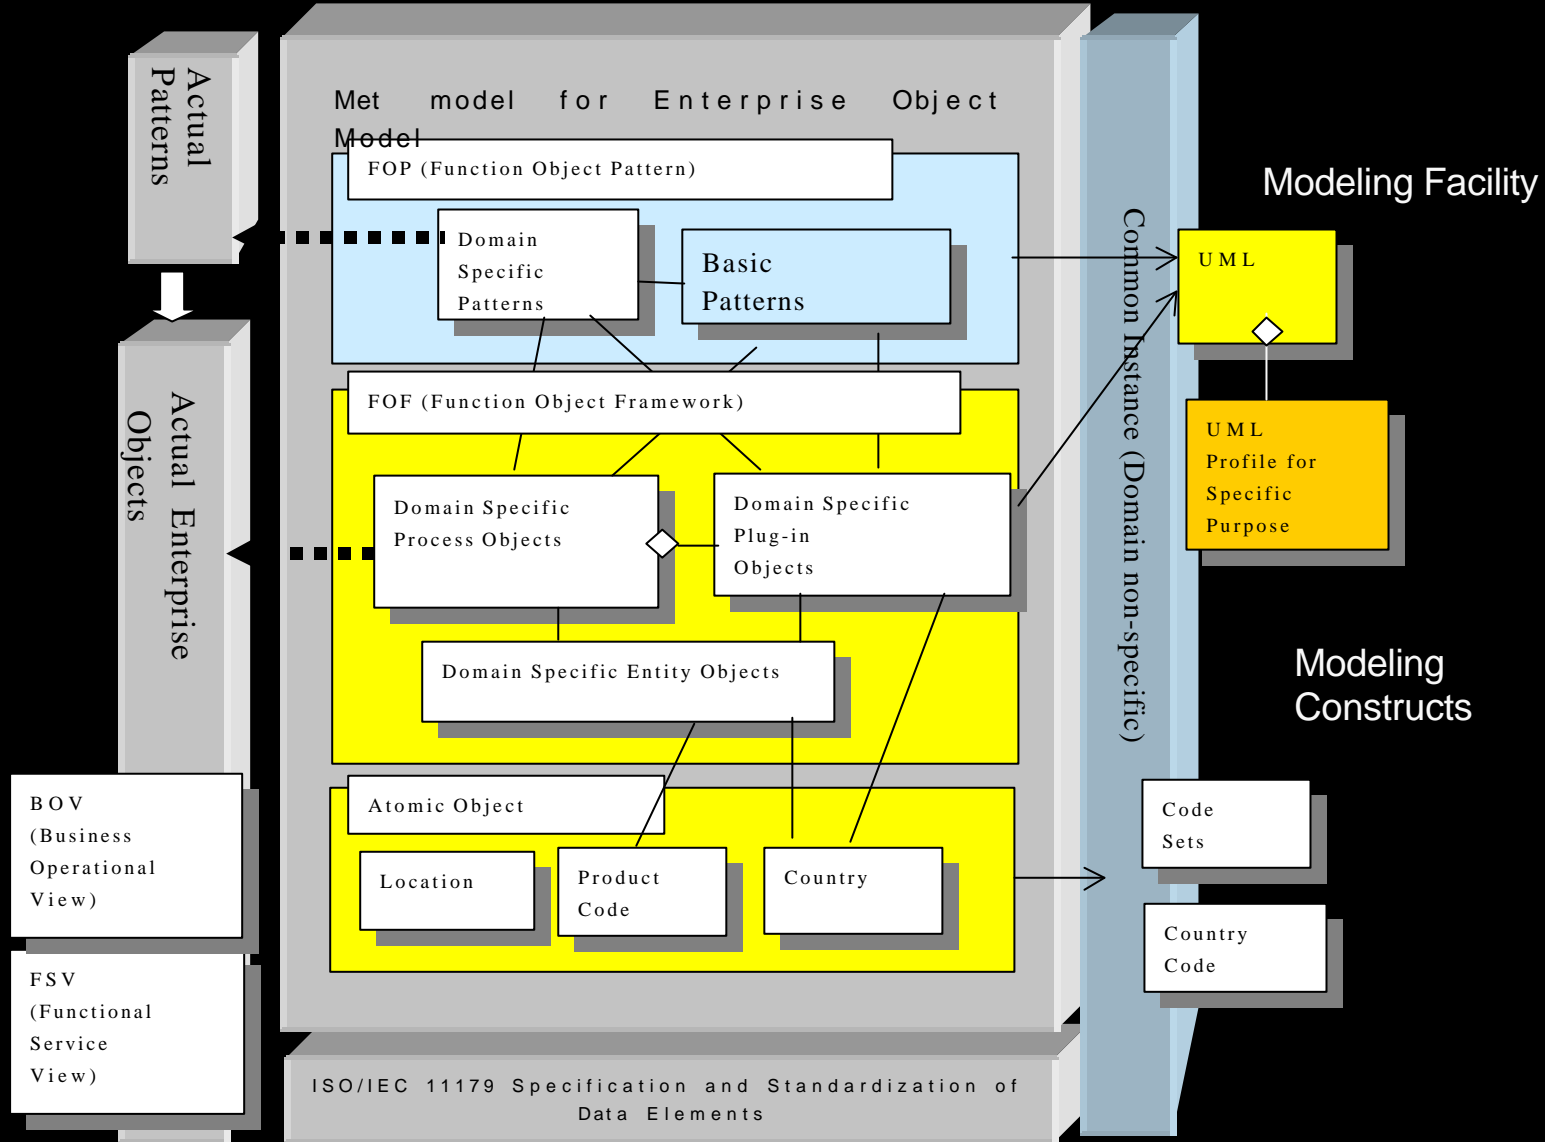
Actual Patterns

Actual Enterprise Objects

Met model for Enterprise Object Model

FOP (Function Object Pattern)

Domain Specific Patterns

Basic Patterns

FOF (Function Object Framework)

Domain Specific Process Objects

Domain Specific Plug-in Objects

Domain Specific Entity Objects

Atomic Object

Location

Product Code

Country

Common Instance (Domain non-specific)

Modeling Facility

UML

UML Profile for Specific Purpose

Modeling Constructs

Code Sets

Country Code

BOV (Business Operational View)

FSV (Functional Service View)

ISO/IEC 11179 Specification and Standardization of Data Elements